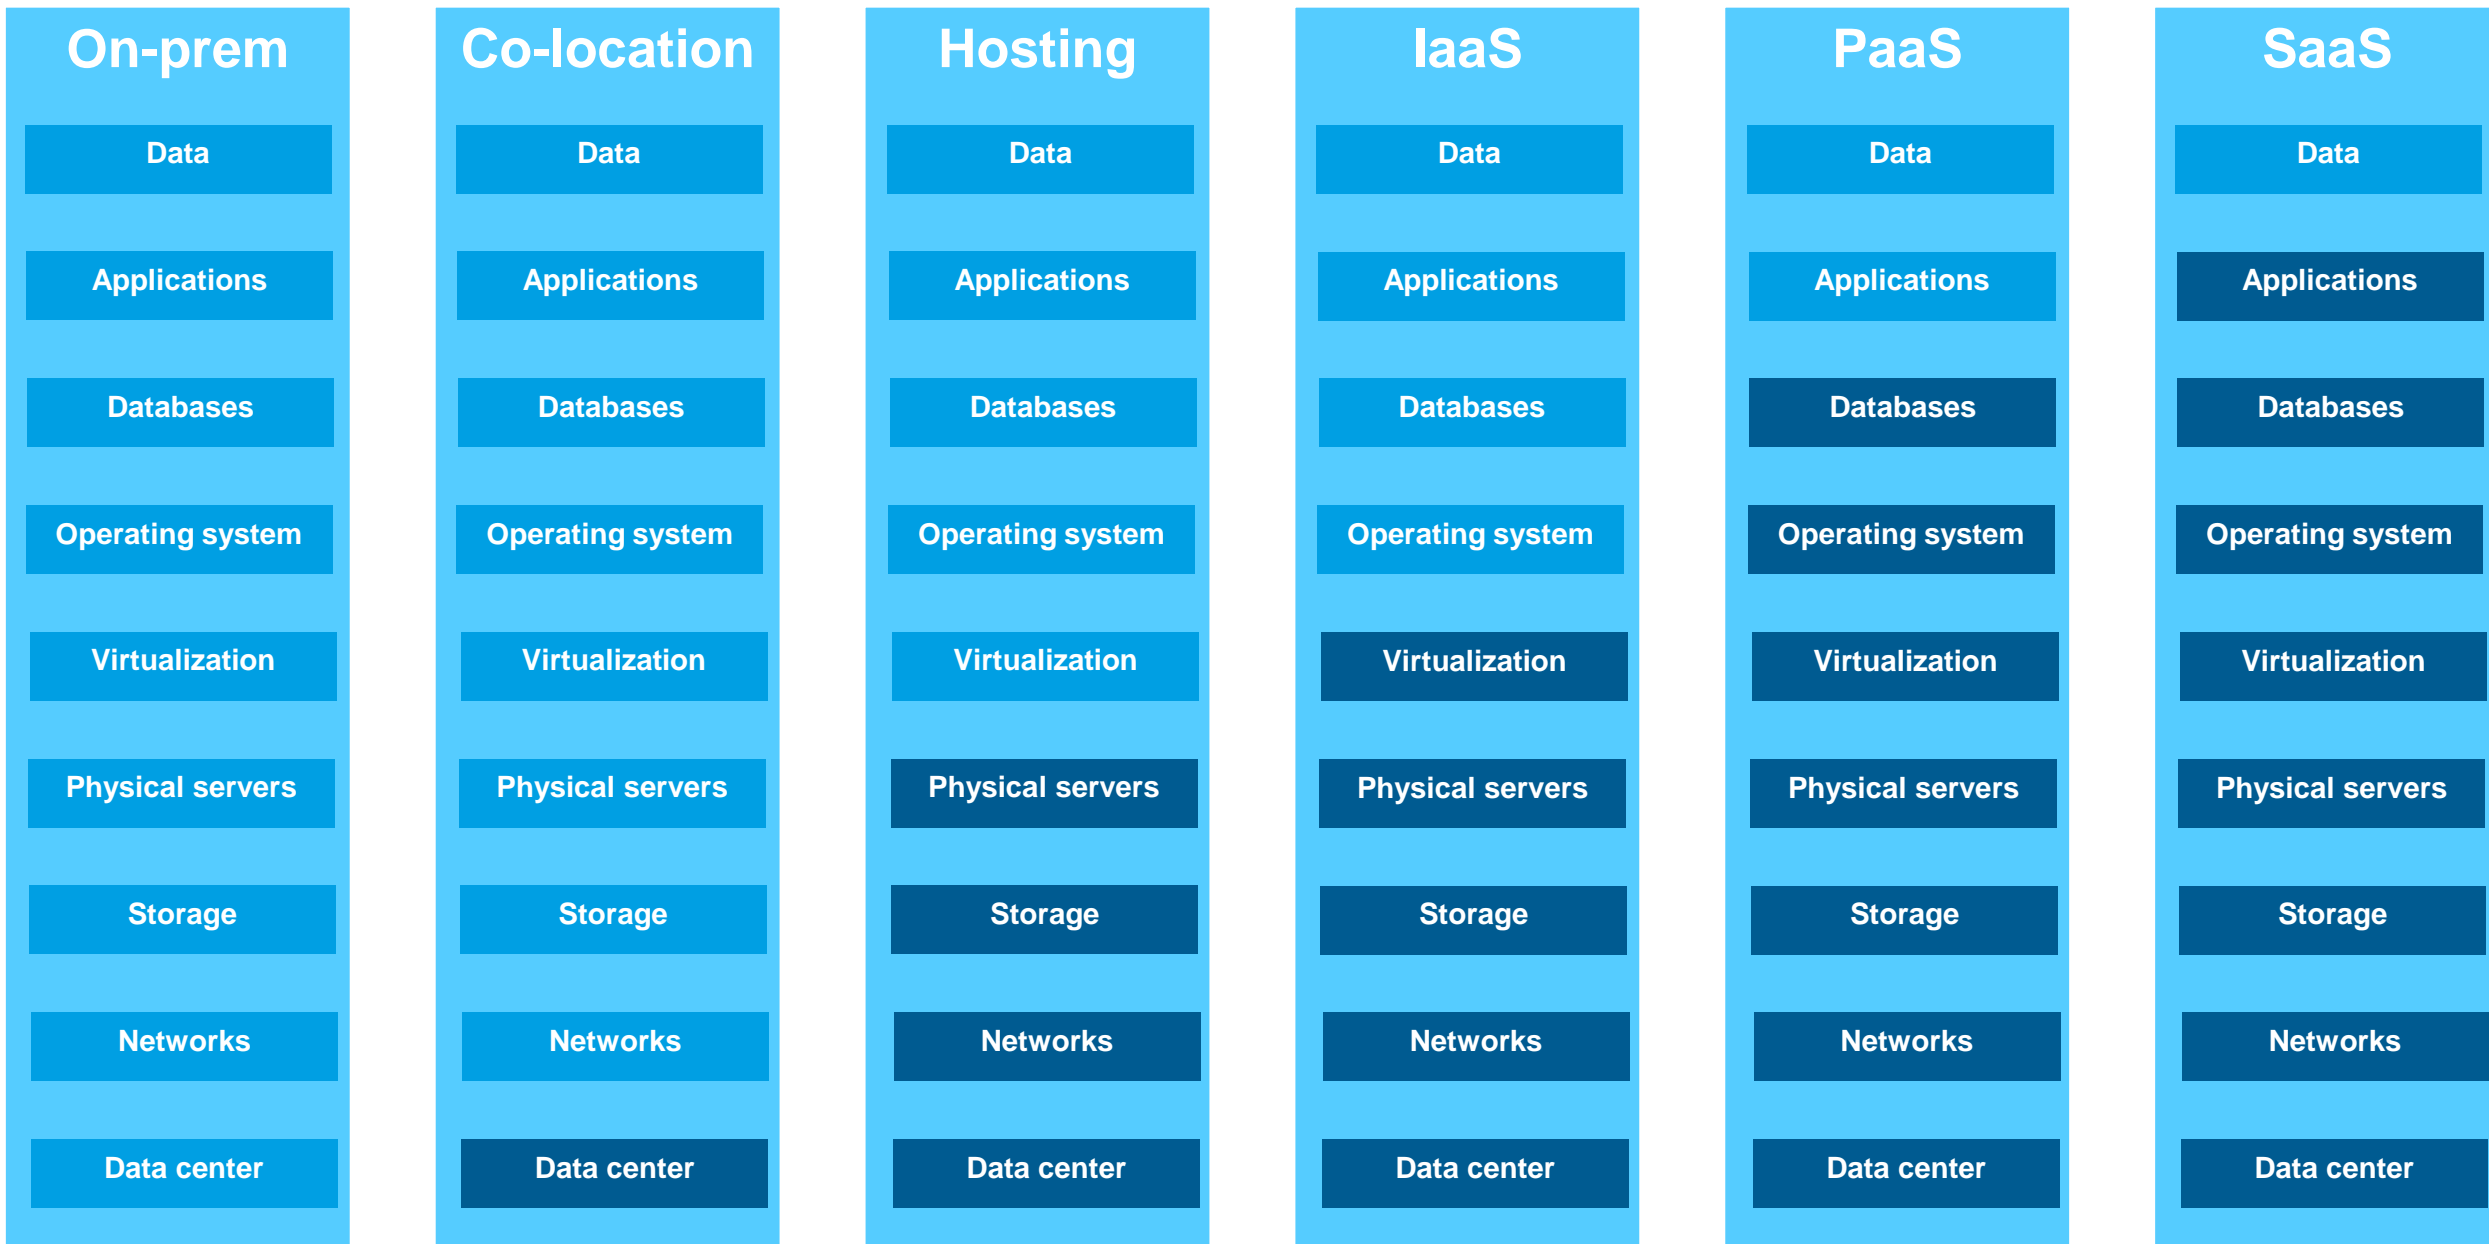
On-prem

Data

Applications

Databases

Operating system

Virtualization

Physical servers

Storage

Networks

Data center

Co-location

Data

Applications

Databases

Operating system

Virtualization

Physical servers

Storage

Networks

Data center

Hosting

Data

Applications

Databases

Operating system

Virtualization

Physical servers

Storage

Networks

Data center

IaaS

Data

Applications

Databases

Operating system

Virtualization

Physical servers

Storage

Networks

Data center

PaaS

Data

Applications

Databases

Operating system

Virtualization

Physical servers

Storage

Networks

Data center

SaaS

Data

Applications

Databases

Operating system

Virtualization

Physical servers

Storage

Networks

Data center